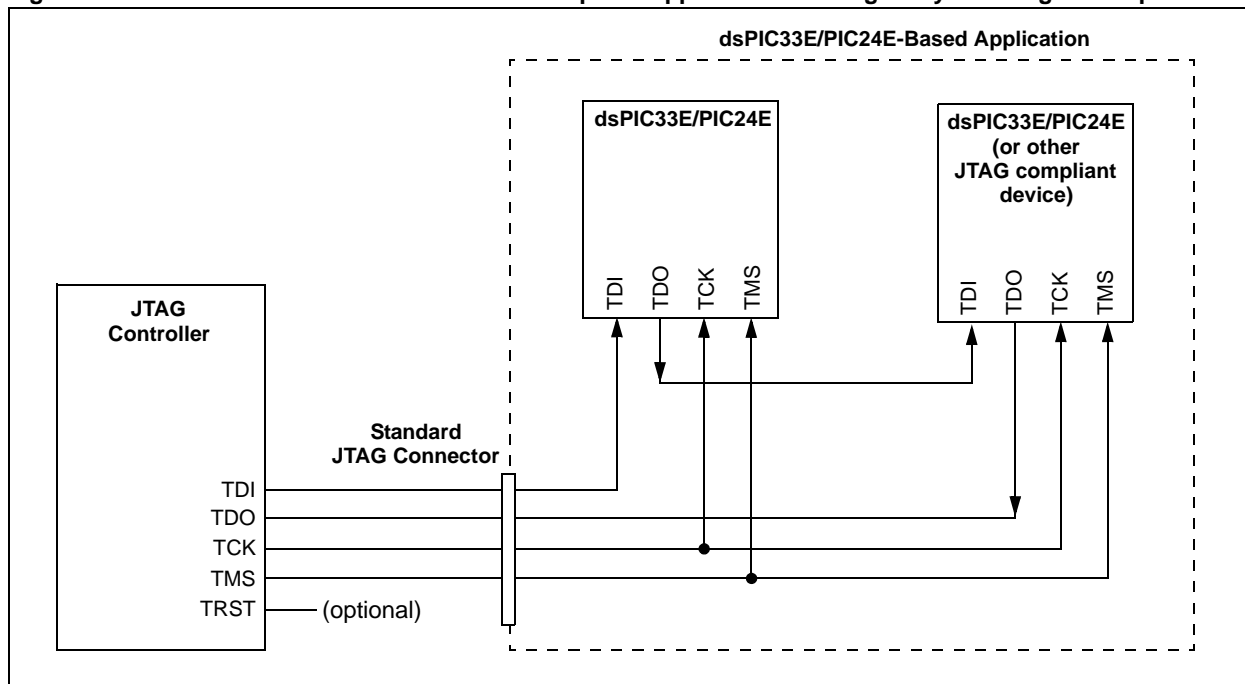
dsPIC33E/PIC24E-Based Application

dsPIC33E/PIC24E

TDI TDO TCK TMS

dsPIC33E/PIC24E (or other JTAG compliant device)

TDI TDO TCK TMS

JTAG Controller

Standard JTAG Connector

TDI
TDO
TCK
TMS
TRST

(optional)